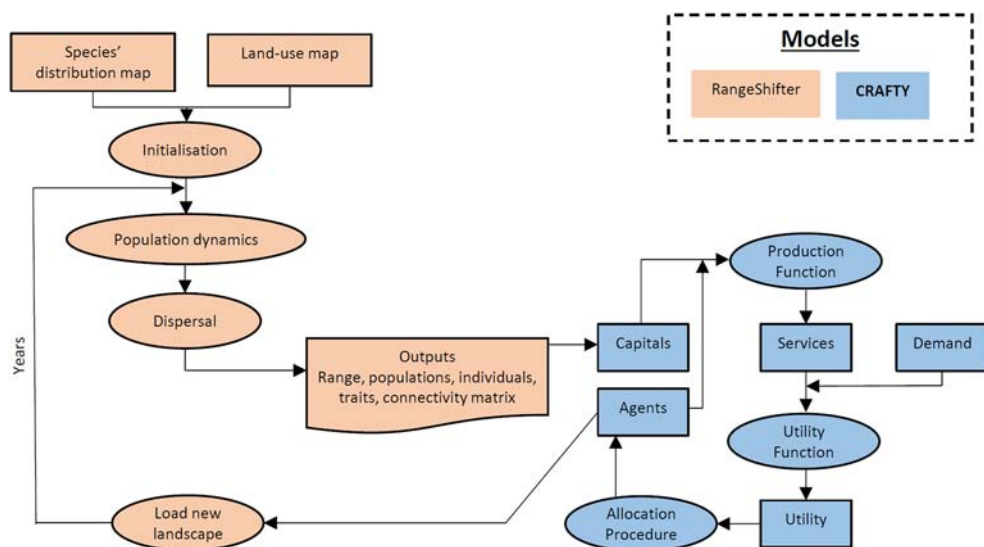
Models

RangeShifter

CRAFTY

Species' distribution map

Land-use map

Initialisation

Population dynamics

Dispersal

Years

Outputs
Range, populations, individuals, traits, connectivity matrix

Capitals

Agents

Production Function

Services

Demand

Utility Function

Utility

Allocation Procedure

Load new landscape